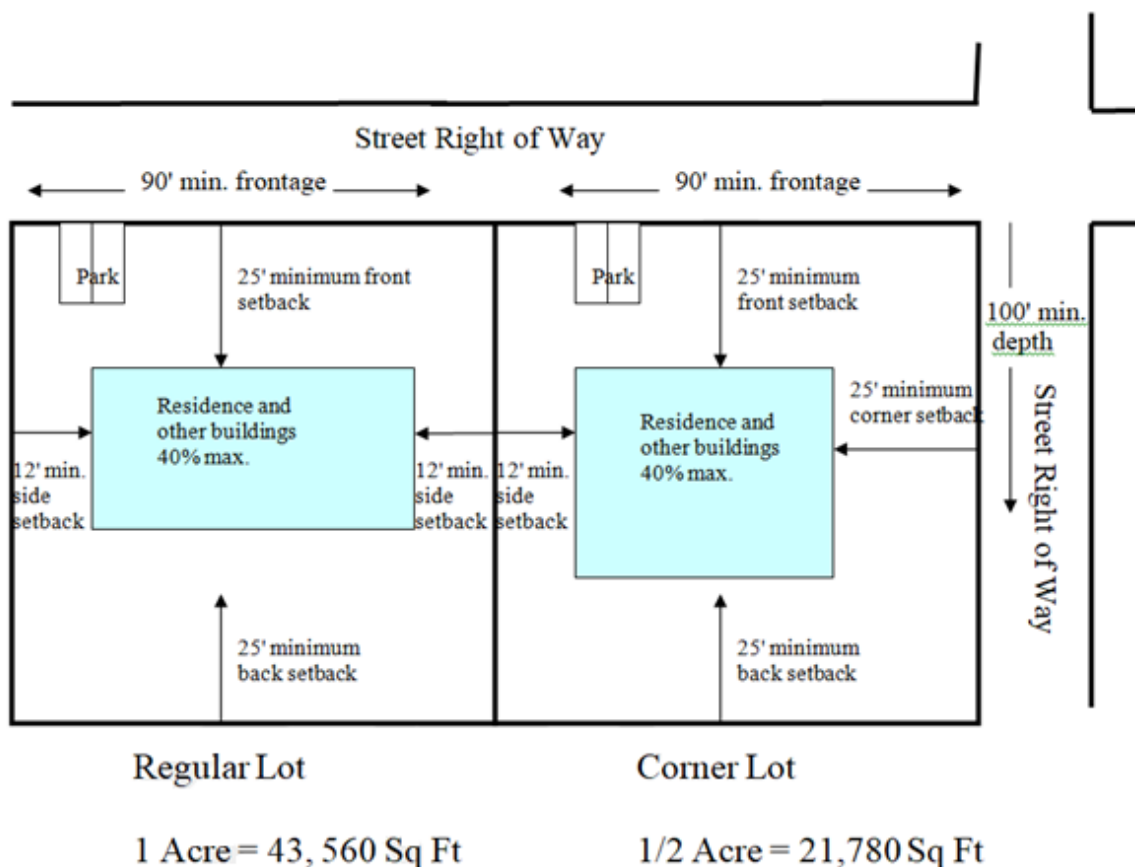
Street Right of Way

90' min. frontage

90' min. frontage

Park

25' minimum front setback

Residence and other buildings 40% max.

12' min. side setback

12' min. side setback

25' minimum back setback

Park

25' minimum front setback

Residence and other buildings 40% max.

12' min. side setback

25' minimum corner setback

100' min. depth

Street Right of Way

25' minimum back setback

Regular Lot

Corner Lot

1 Acre = 43, 560 Sq Ft

1/2 Acre = 21,780 Sq Ft